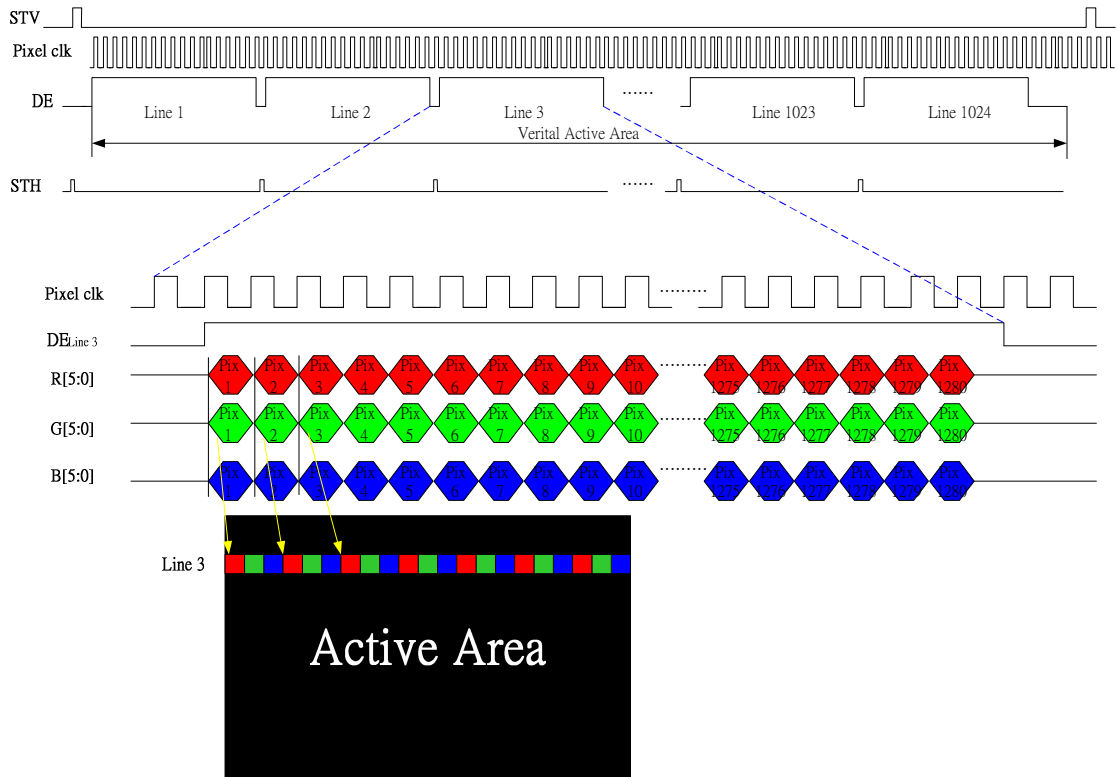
STV

Pixel clk

DE

Line 1

Line 2

Line 3

......

Line 1023

Line 1024

Verital Active Area

STH

......

Pixel clk

.........

DE$_{Line\ 3}$

R[5:0]

Pix 1

Pix 2

Pix 3

Pix 4

Pix 5

Pix 6

Pix 7

Pix 8

Pix 9

Pix 10

.........

Pix 1275

Pix 1276

Pix 1277

Pix 1278

Pix 1279

Pix 1280

G[5:0]

Pix 1

Pix 2

Pix 3

Pix 4

Pix 5

Pix 6

Pix 7

Pix 8

Pix 9

Pix 10

.........

Pix 1275

Pix 1276

Pix 1277

Pix 1278

Pix 1279

Pix 1280

B[5:0]

Pix 1

Pix 2

Pix 3

Pix 4

Pix 5

Pix 6

Pix 7

Pix 8

Pix 9

Pix 10

.........

Pix 1275

Pix 1276

Pix 1277

Pix 1278

Pix 1279

Pix 1280

Line 3

Active Area